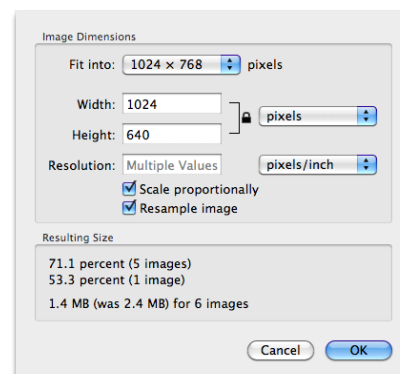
Image Dimensions

Fit into: 1024 × 768 pixels

Width: 1024

Height: 640

pixels

Resolution: Multiple Values

pixels/inch

Scale proportionally

Resample image

Resulting Size

71.1 percent (5 images)
53.3 percent (1 image)

1.4 MB (was 2.4 MB) for 6 images

Cancel

OK